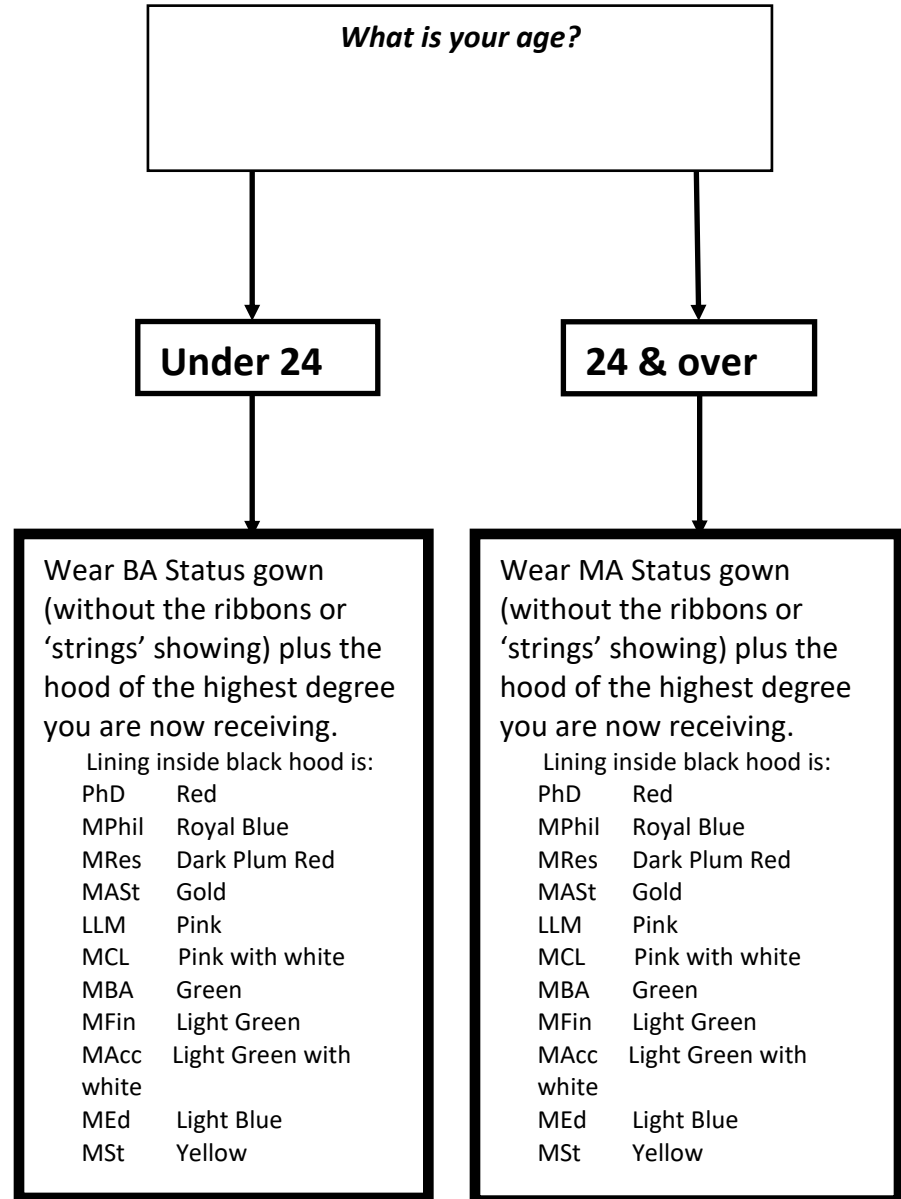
*What is your age?*

**Under 24**

**24 & over**

Wear BA Status gown (without the ribbons or 'strings' showing) plus the hood of the highest degree you are now receiving.

Lining inside black hood is:

| | |
|---|---|
| PhD | Red |
| MPhil | Royal Blue |
| MRes | Dark Plum Red |
| MASt | Gold |
| LLM | Pink |
| MCL | Pink with white |
| MBA | Green |
| MFin | Light Green |
| MAcc | Light Green with white |
| MEd | Light Blue |
| MSt | Yellow |

Wear MA Status gown (without the ribbons or 'strings' showing) plus the hood of the highest degree you are now receiving.

Lining inside black hood is:

| | |
|---|---|
| PhD | Red |
| MPhil | Royal Blue |
| MRes | Dark Plum Red |
| MASt | Gold |
| LLM | Pink |
| MCL | Pink with white |
| MBA | Green |
| MFin | Light Green |
| MAcc | Light Green with white |
| MEd | Light Blue |
| MSt | Yellow |